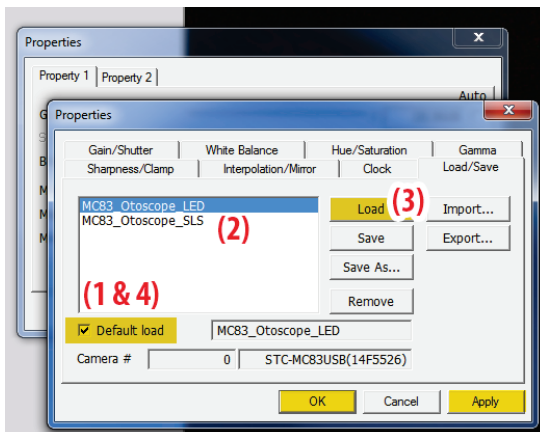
Properties

Property 1 | Property 2

Auto

G

B

M

M

M

Properties

Gain/Shutter | White Balance | Hue/Saturation | Gamma

Sharpness/Clamp | Interpolation/Mirror | Clock | Load/Save

MC83_Otoscope_LED
MC83_Otoscope_SLS

(2)

Load (3)

Import...

Save

Export...

Save As...

Remove

(1 & 4)

☑ Default load

MC83_Otoscope_LED

Camera # 0 STC-MC83USB(14F5526)

OK Cancel Apply